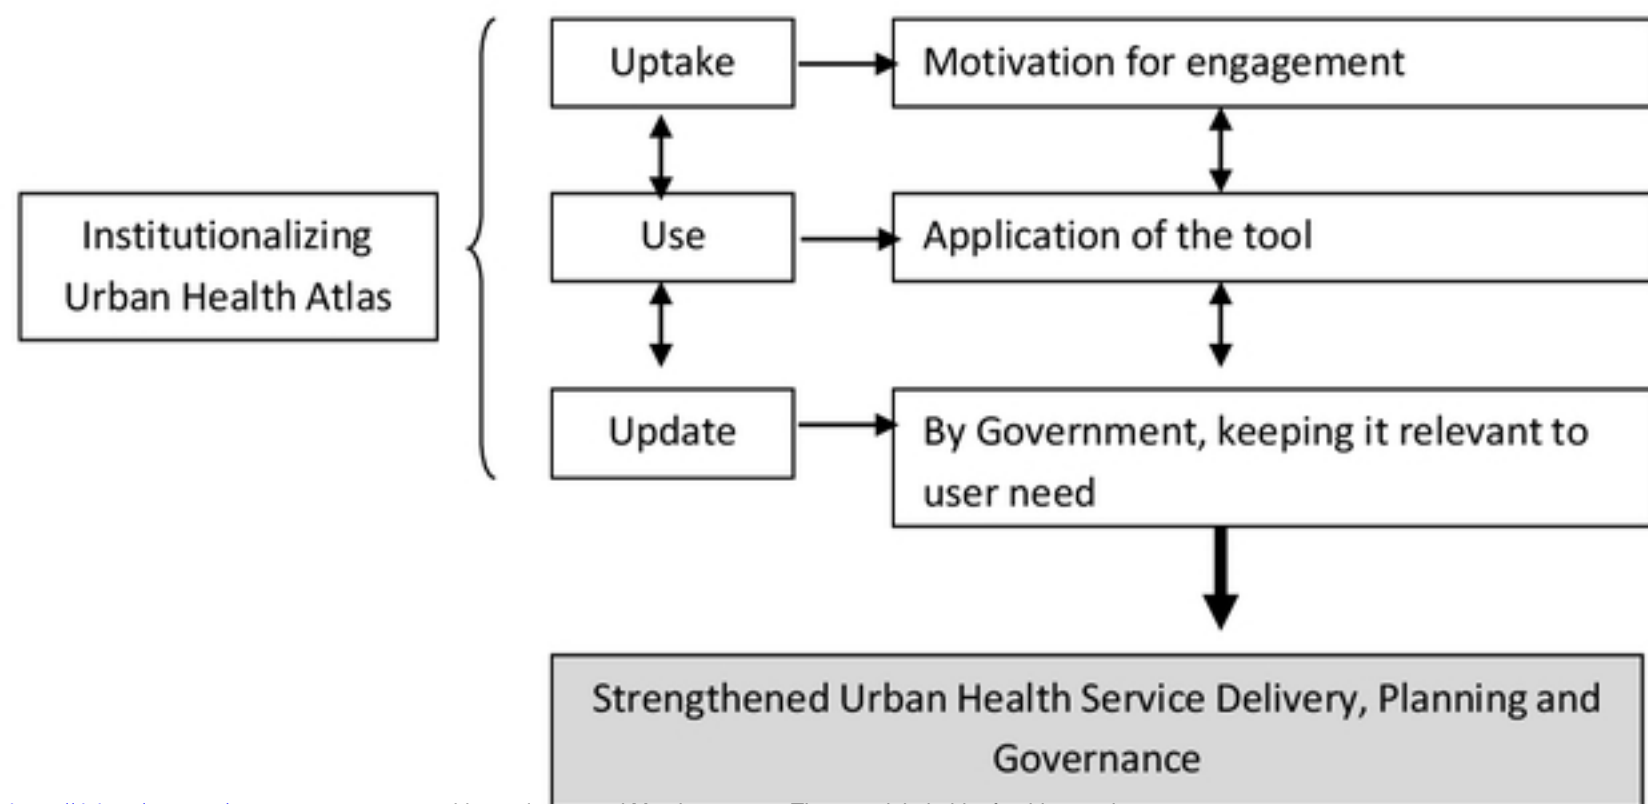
Institutionalizing Urban Health Atlas

Uptake

Motivation for engagement

Use

Application of the tool

Update

By Government, keeping it relevant to user need

Strengthened Urban Health Service Delivery, Planning and Governance

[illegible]